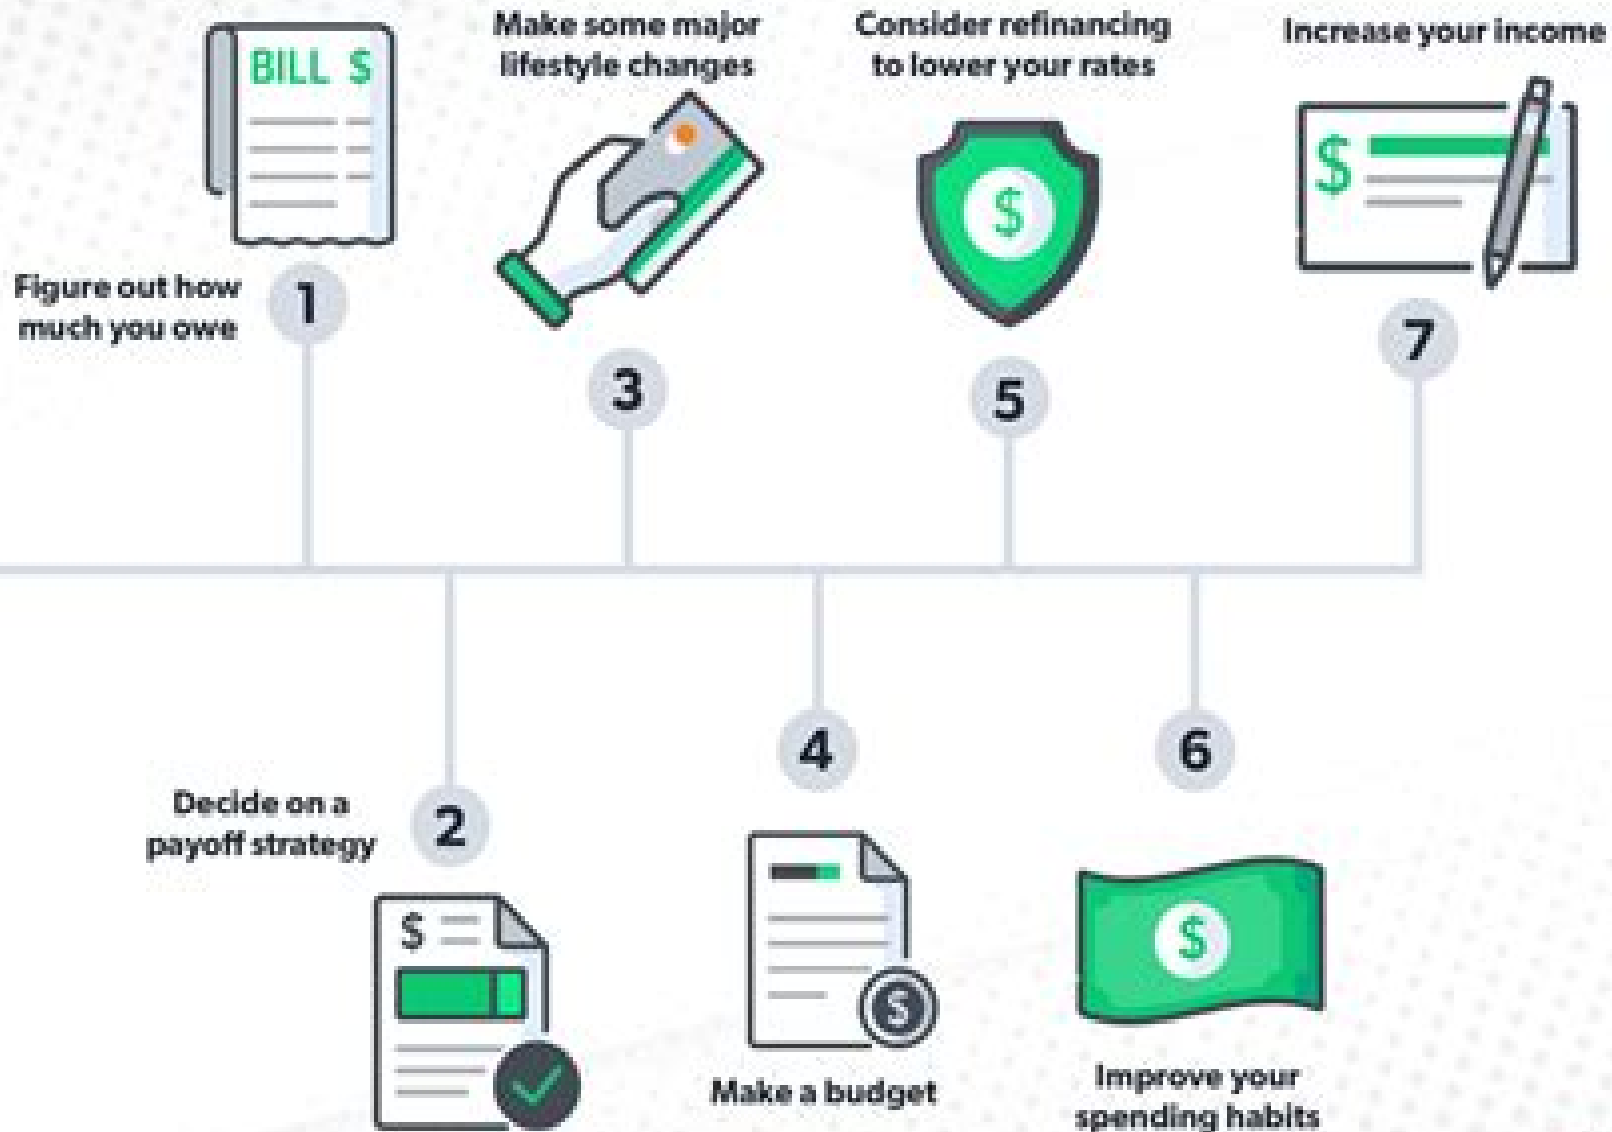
BILL $

Make some major lifestyle changes

Consider refinancing to lower your rates

$

Increase your income

$

Figure out how much you owe

1

3

5

7

4

6

Decide on a payoff strategy

2

$

$

$

Make a budget

Improve your spending habits